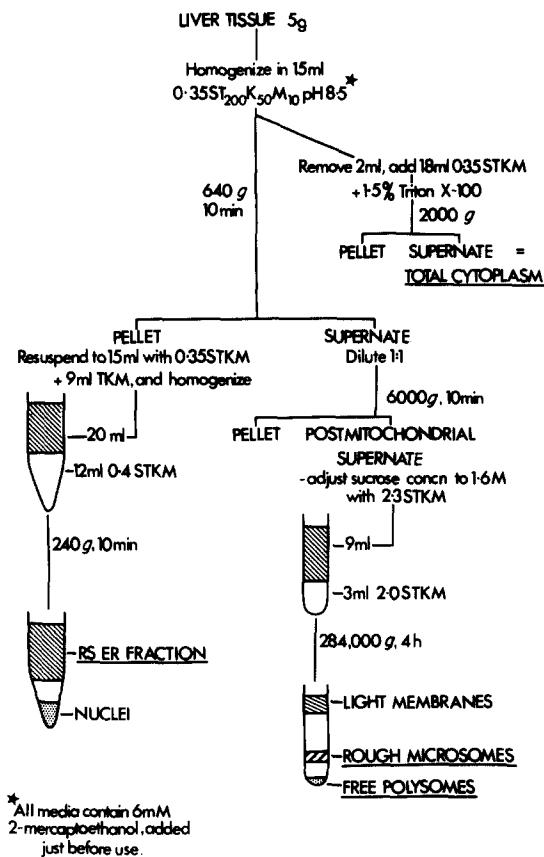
LIVER TISSUE 5g

Homogenize in 15ml $0{\cdot}35ST_{200}K_{50}M_{10}$ pH 8·5 ★

Remove 2ml, add 18ml 0·35 STKM + 1·5% Triton X-100

2000 g

PELLET SUPERNATE = TOTAL CYTOPLASM

640 g 10 min

PELLET
Resuspend to 15ml with 0·35STKM + 9ml TKM, and homogenize

SUPERNATE
Dilute 1:1

6000 g, 10min

PELLET POSTMITOCHONDRIAL SUPERNATE
-adjust sucrose concn to 1·6M with 2·3STKM

–20 ml

–12ml 0·4 STKM

240 g, 10min

–RS ER FRACTION

–NUCLEI

–9ml

–3ml 2·0STKM

284,000 g, 4 h

–LIGHT MEMBRANES

–ROUGH MICROSOMES

–FREE POLYSOMES

★All media contain 6mM 2-mercaptoethanol, added just before use.